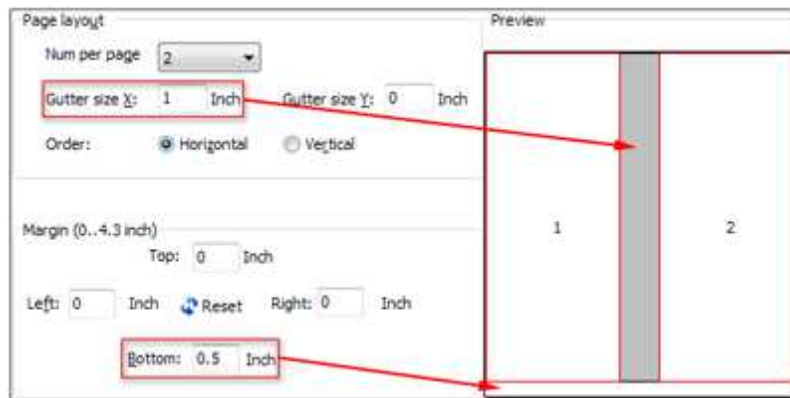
Page layout

Num per page 2

Gutter size X: 1 Inch

Gutter size Y: 0 Inch

Order: Horizontal Vertical

Margin (0..4.3 inch)

Top: 0 Inch

Left: 0 Inch Reset Right: 0 Inch

Bottom: 0.5 Inch

Preview

1

2